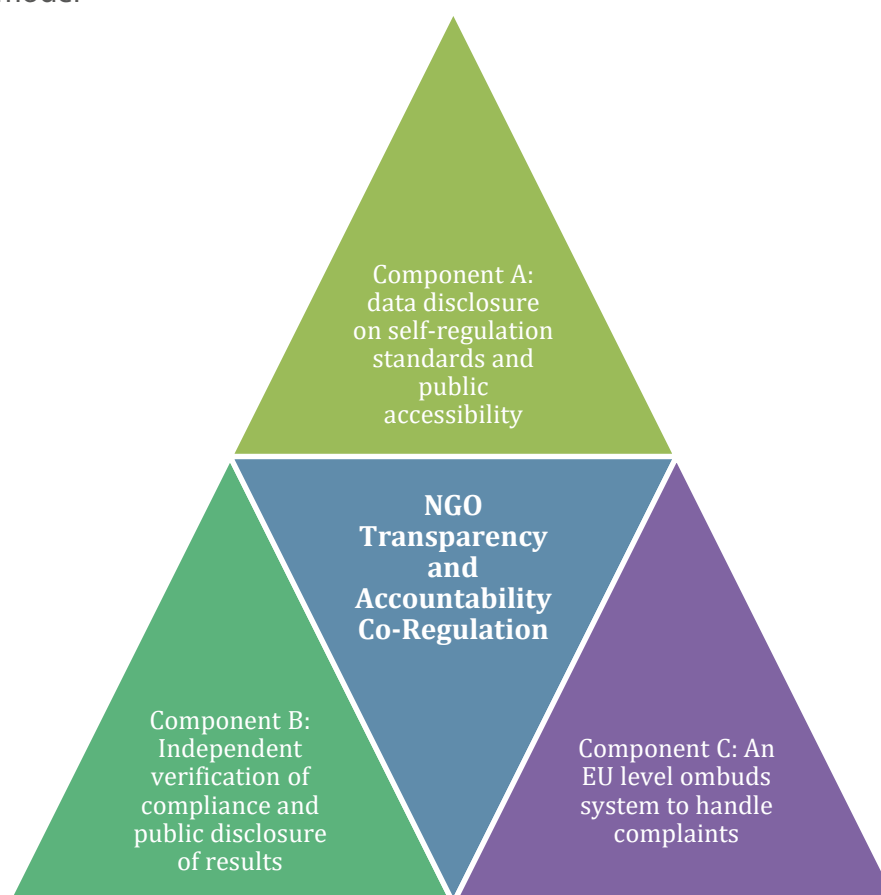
model

Component A: data disclosure on self-regulation standards and public accessibility

NGO Transparency and Accountability Co-Regulation

Component B: Independent verification of compliance and public disclosure of results

Component C: An EU level ombuds system to handle complaints